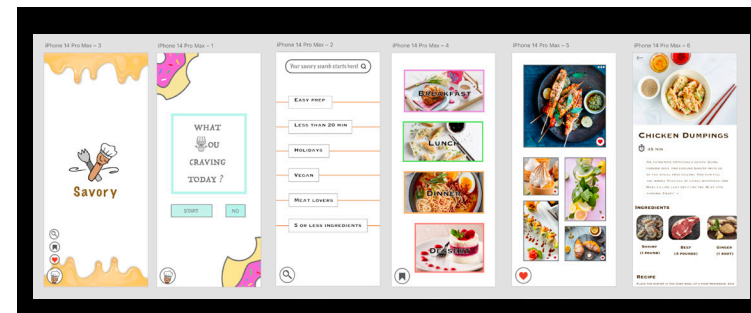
iPhone 14 Pro Max – 3

Savory

iPhone 14 Pro Max – 1

WHAT
OU
CRAVING
TODAY ?

START

NO

iPhone 14 Pro Max – 2

Your savory search starts here!

Easy prep

Less than 20 min

Holidays

Vegan

Meat lovers

5 or less ingredients

iPhone 14 Pro Max – 4

Breakfast

Lunch

Dinner

Desserts

iPhone 14 Pro Max – 5

iPhone 14 Pro Max – 6

Chicken Dumpings

45 min

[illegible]

Ingredients

Shrimp
(1 pound)

Beef
(2 pounds)

Ginger
(1 root)

Recipe

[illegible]